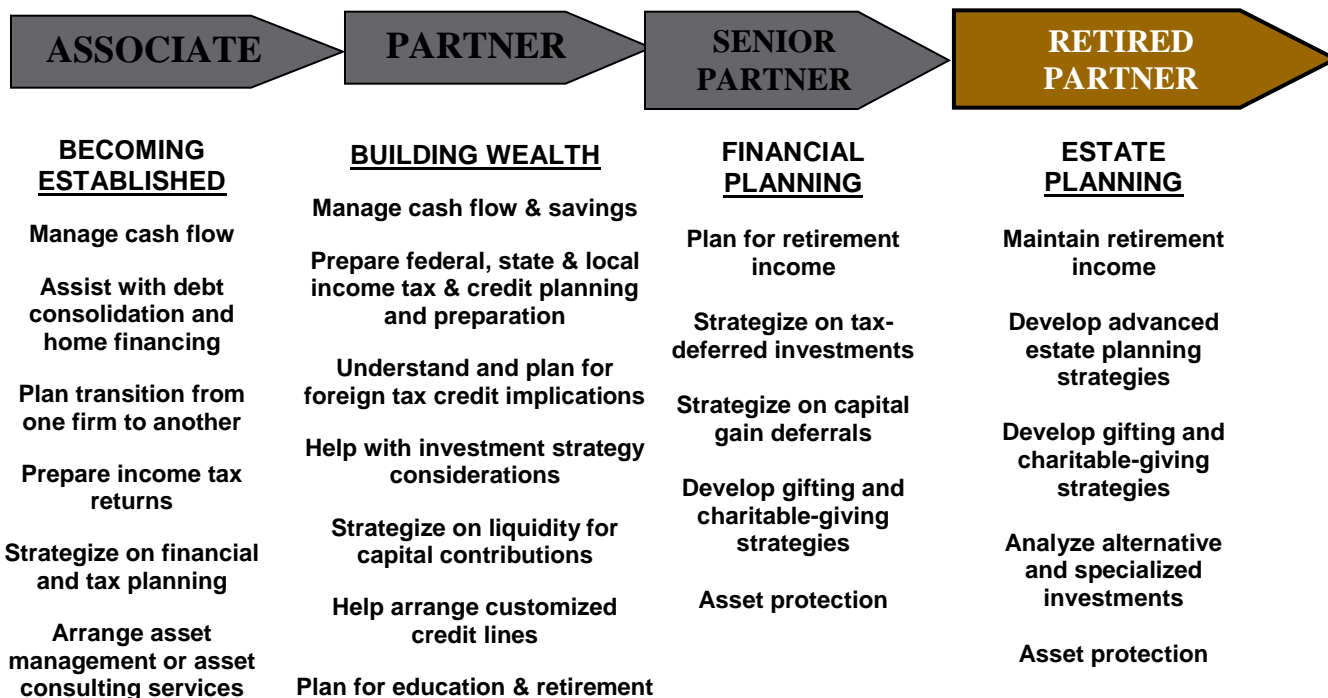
ASSOCIATE

BECOMING ESTABLISHED

Manage cash flow

Assist with debt consolidation and home financing

Plan transition from one firm to another

Prepare income tax returns

Strategize on financial and tax planning

Arrange asset management or asset consulting services

PARTNER

BUILDING WEALTH

Manage cash flow & savings

Prepare federal, state & local income tax & credit planning and preparation

Understand and plan for foreign tax credit implications

Help with investment strategy considerations

Strategize on liquidity for capital contributions

Help arrange customized credit lines

Plan for education & retirement

SENIOR PARTNER

FINANCIAL PLANNING

Plan for retirement income

Strategize on tax-deferred investments

Strategize on capital gain deferrals

Develop gifting and charitable-giving strategies

Asset protection

RETIRED PARTNER

ESTATE PLANNING

Maintain retirement income

Develop advanced estate planning strategies

Develop gifting and charitable-giving strategies

Analyze alternative and specialized investments

Asset protection